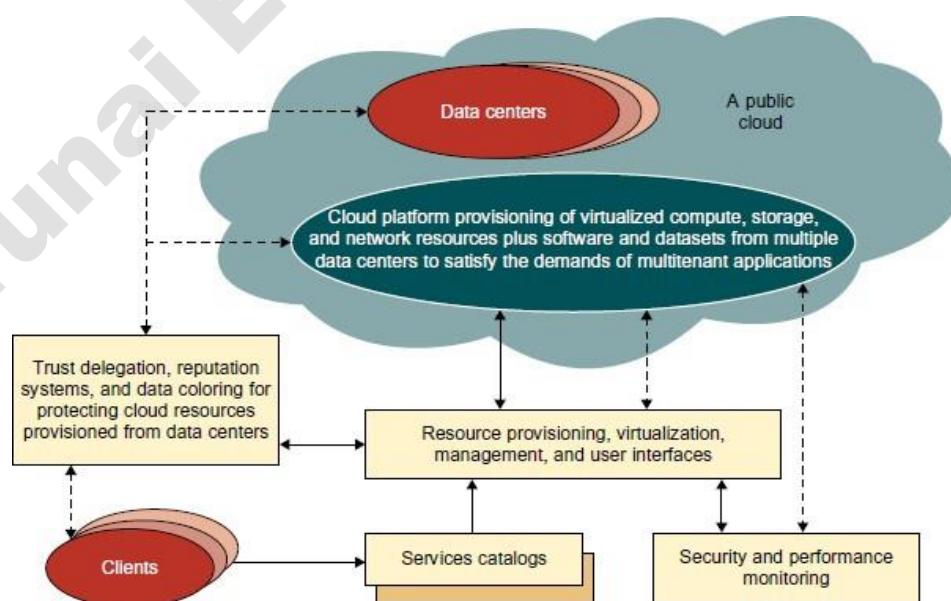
Data centers

A public cloud

Cloud platform provisioning of virtualized compute, storage, and network resources plus software and datasets from multiple data centers to satisfy the demands of multitenant applications

Trust delegation, reputation systems, and data coloring for protecting cloud resources provisioned from data centers

Resource provisioning, virtualization, management, and user interfaces

Clients

Services catalogs

Security and performance monitoring